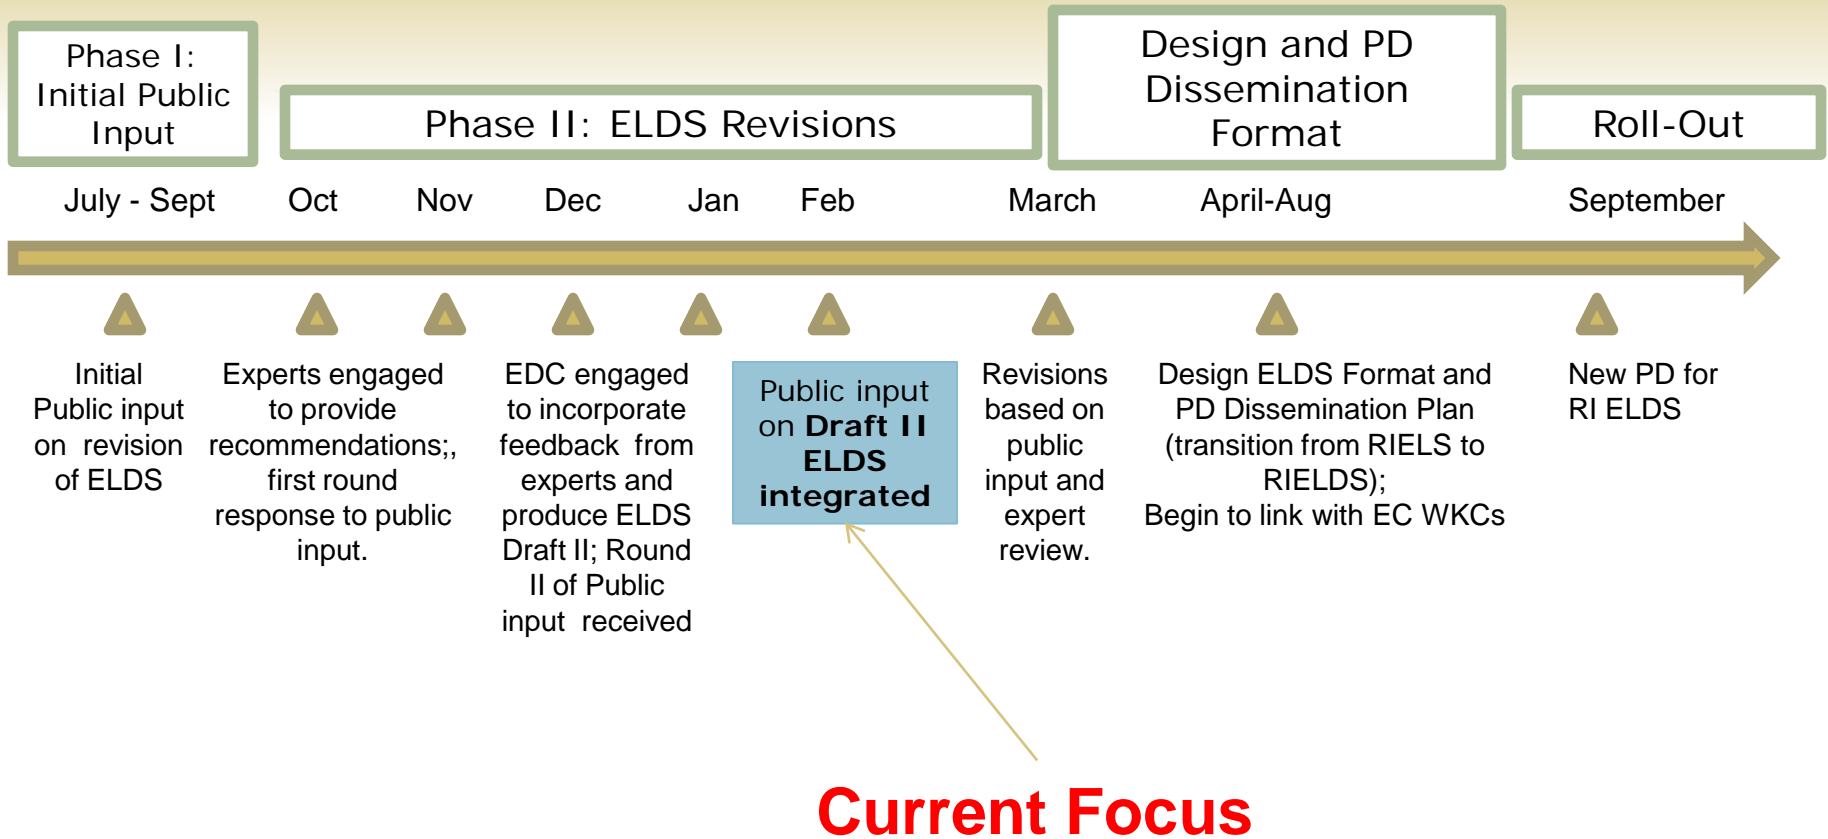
Phase I: Initial Public Input

Phase II: ELDS Revisions

Design and PD Dissemination Format

Roll-Out

July - Sept

Oct

Nov

Dec

Jan

Feb

March

April-Aug

September

Initial Public input on revision of ELDS

Experts engaged to provide recommendations;, first round response to public input.

EDC engaged to incorporate feedback from experts and produce ELDS Draft II; Round II of Public input received

Public input on Draft II ELDS integrated

Revisions based on public input and expert review.

Design ELDS Format and PD Dissemination Plan (transition from RIELS to RIELDS); Begin to link with EC WKCs

New PD for RI ELDS

Current Focus